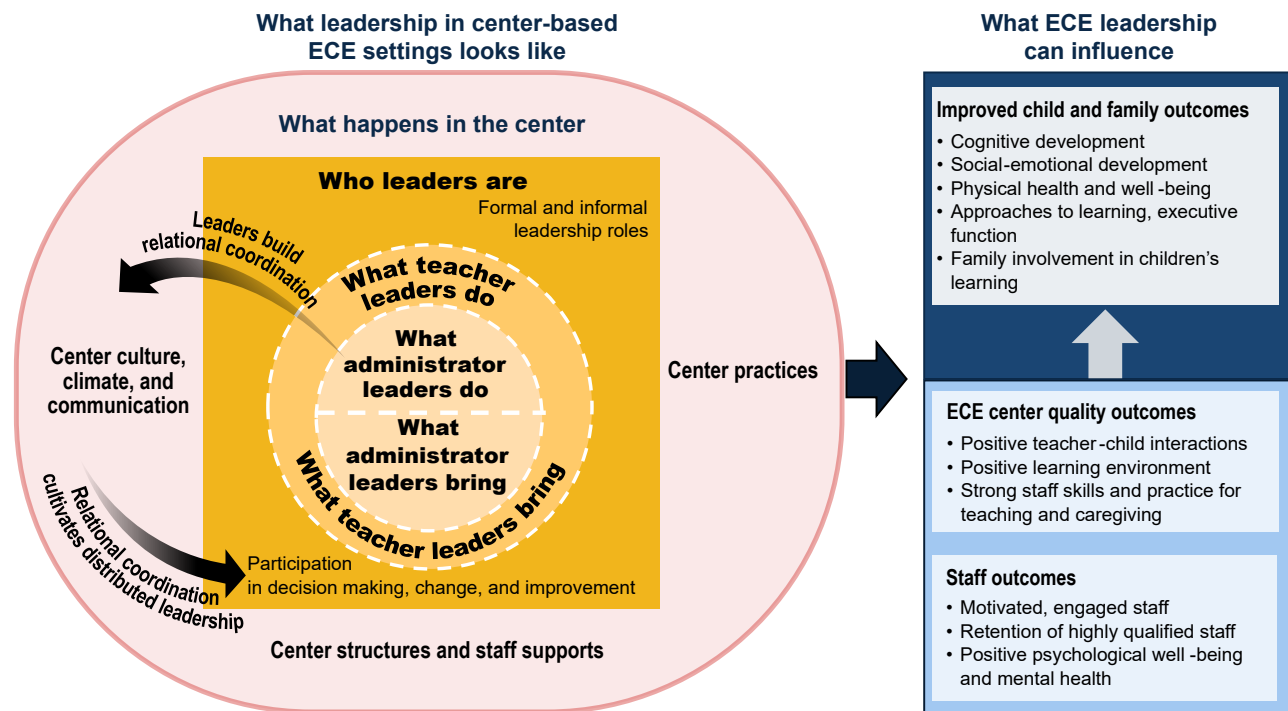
What leadership in center-based ECE settings looks like

What happens in the center

Who leaders are

Formal and informal leadership roles

Leaders build relational coordination

What teacher leaders do

What administrator leaders do

What administrator leaders bring

What teacher leaders bring

Center culture, climate, and communication

Center practices

Relational coordination cultivates distributed leadership

Participation in decision making, change, and improvement

Center structures and staff supports

What ECE leadership can influence

Improved child and family outcomes
• Cognitive development
• Social-emotional development
• Physical health and well-being
• Approaches to learning, executive function
• Family involvement in children's learning

ECE center quality outcomes
• Positive teacher-child interactions
• Positive learning environment
• Strong staff skills and practice for teaching and caregiving

Staff outcomes
• Motivated, engaged staff
• Retention of highly qualified staff
• Positive psychological well-being and mental health